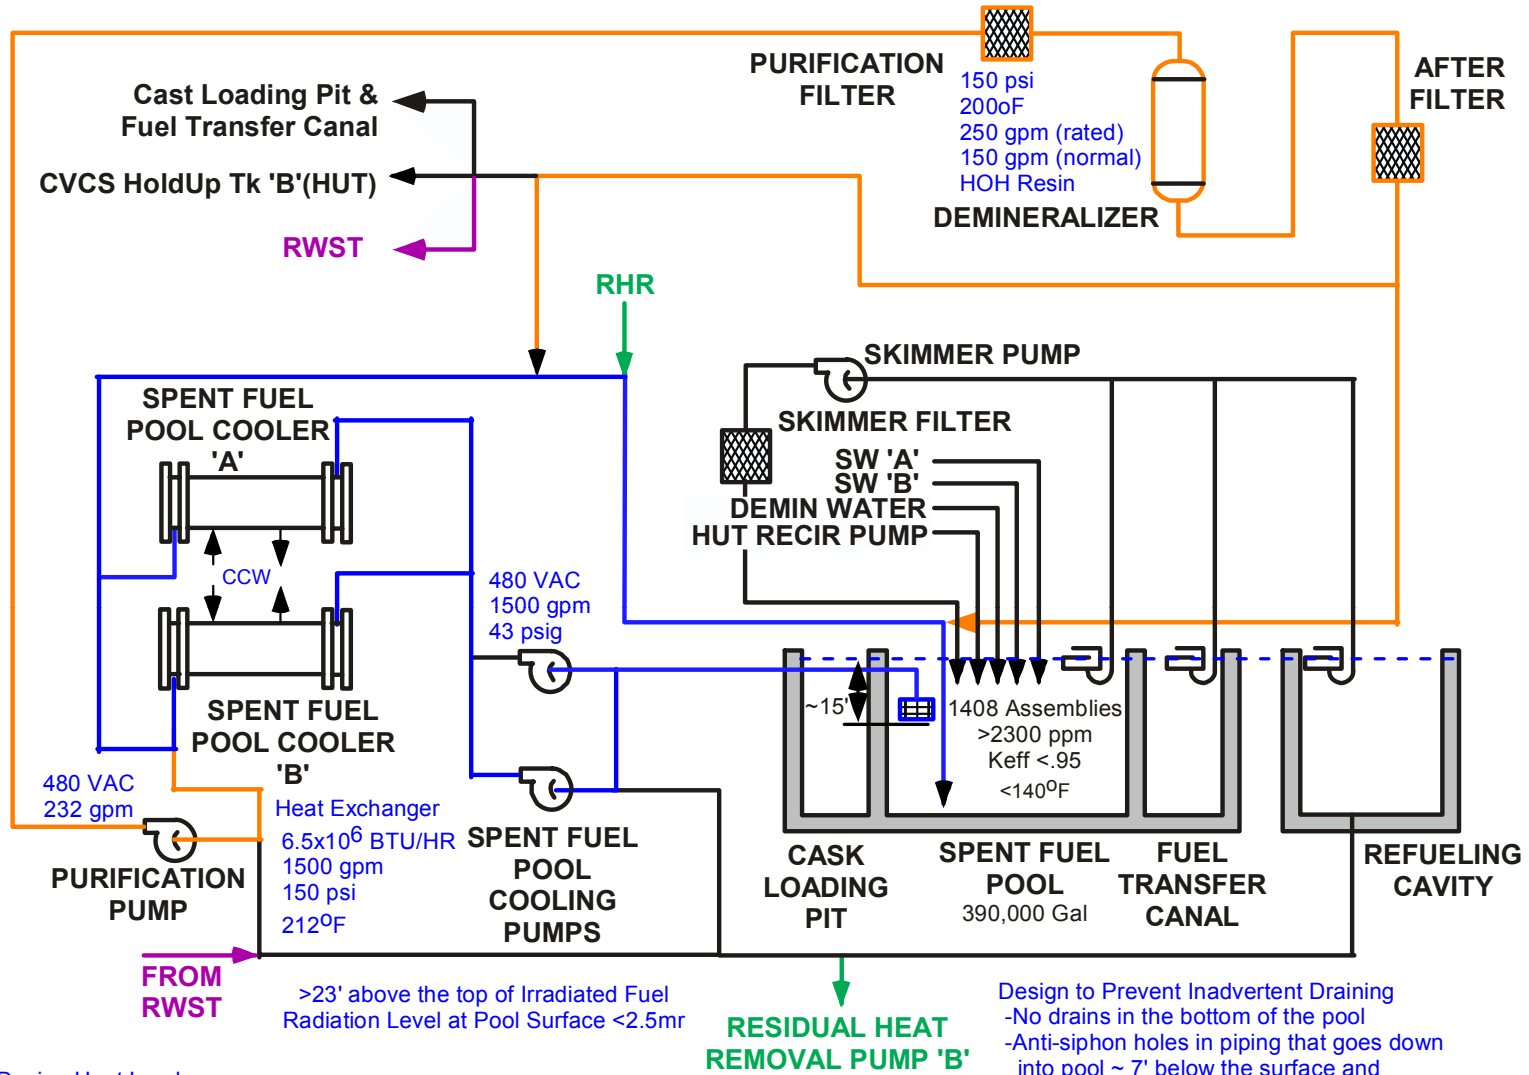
PURIFICATION FILTER

150 psi
200oF
250 gpm (rated)
150 gpm (normal)
HOH Resin

DEMINERALIZER

AFTER FILTER

Cast Loading Pit & Fuel Transfer Canal

CVCS HoldUp Tk 'B'(HUT)

RWST

RHR

SKIMMER PUMP

SKIMMER FILTER

SW 'A'
SW 'B'
DEMIN WATER
HUT RECIR PUMP

SPENT FUEL POOL COOLER 'A'

CCW

SPENT FUEL POOL COOLER 'B'

480 VAC
1500 gpm
43 psig

~15'

1408 Assemblies
>2300 ppm
Keff <.95
<140$^{o}$F

480 VAC
232 gpm

Heat Exchanger
6.5x10$^{6}$ BTU/HR
1500 gpm
150 psi
212$^{o}$F

PURIFICATION PUMP

SPENT FUEL POOL COOLING PUMPS

CASK LOADING PIT

SPENT FUEL POOL
390,000 Gal

FUEL TRANSFER CANAL

REFUELING CAVITY

FROM RWST

>23' above the top of Irradiated Fuel
Radiation Level at Pool Surface <2.5mr

RESIDUAL HEAT REMOVAL PUMP 'B'

Design to Prevent Inadvertent Draining
-No drains in the bottom of the pool
-Anti-siphon holes in piping that goes down into pool ~ 7' below the surface and

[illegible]